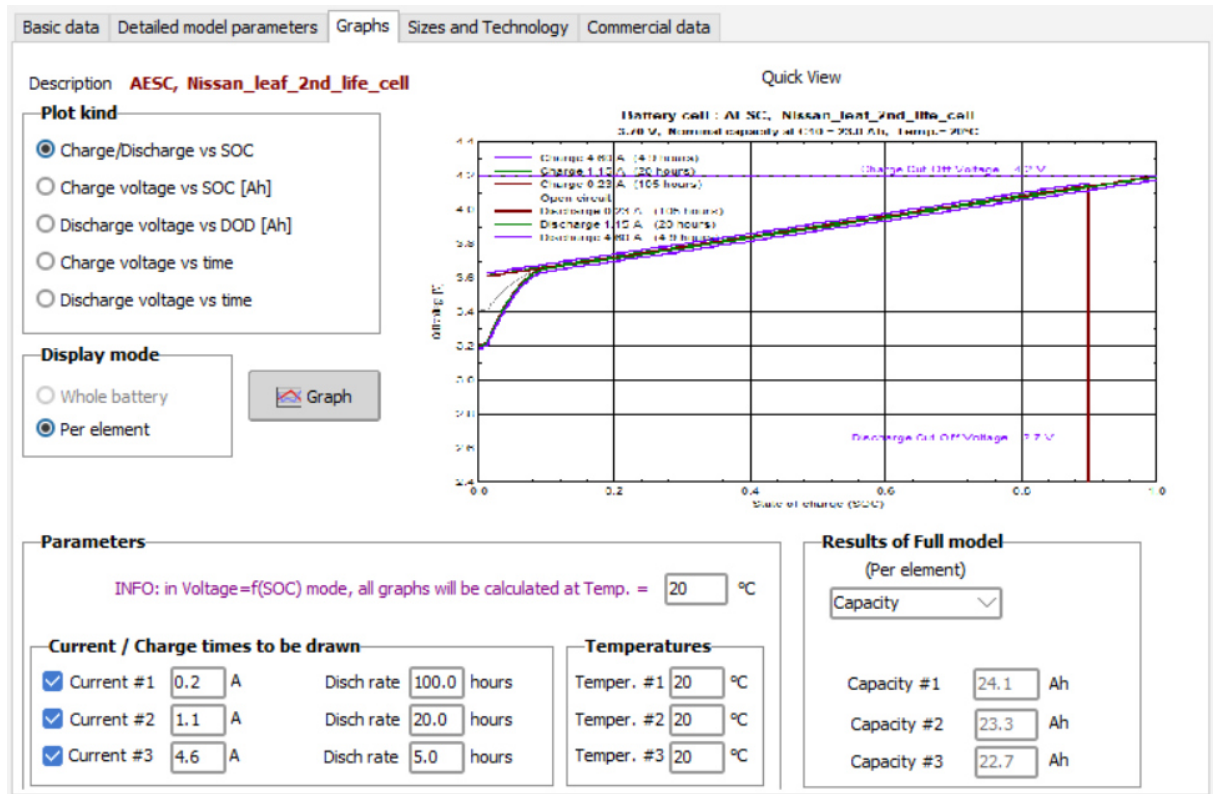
Basic data | Detailed model parameters | Graphs | Sizes and Technology | Commercial data

Description AESC, Nissan_leaf_2nd_life_cell

Plot kind
Charge/Discharge vs SOC
Charge voltage vs SOC [Ah]
Discharge voltage vs DOD [Ah]
Charge voltage vs time
Discharge voltage vs time

Display mode
Whole battery
Per element

Graph

Quick View

Battery cell : AESC, Nissan_leaf_2nd_life_cell
3.70 V, Nominal capacity at C10 = 23.0 Ah, Temp. = 20°C

Charge 4.60 A (4.9 hours)
Charge 1.15 A (20 hours)
Charge 0.23 A (105 hours)
Open circuit
Discharge 0.23 A (105 hours)
Discharge 1.15 A (20 hours)
Discharge 4.60 A (4.9 hours)

Charge Cut Off Voltage 4.2 V
Discharge Cut Off Voltage 2.7 V

4.4
4.2
4.0
3.8
3.6
3.4
3.2
3.0
2.8
2.6
2.4
Voltage [V]

0.0 0.2 0.4 0.6 0.8 1.0
State of charge (SOC)

Parameters
INFO: in Voltage=f(SOC) mode, all graphs will be calculated at Temp. = 20 °C

Current / Charge times to be drawn
Current #1 0.2 A Disch rate 100.0 hours
Current #2 1.1 A Disch rate 20.0 hours
Current #3 4.6 A Disch rate 5.0 hours

Temperatures
Temper. #1 20 °C
Temper. #2 20 °C
Temper. #3 20 °C

Results of Full model
(Per element)
Capacity
Capacity #1 24.1 Ah
Capacity #2 23.3 Ah
Capacity #3 22.7 Ah